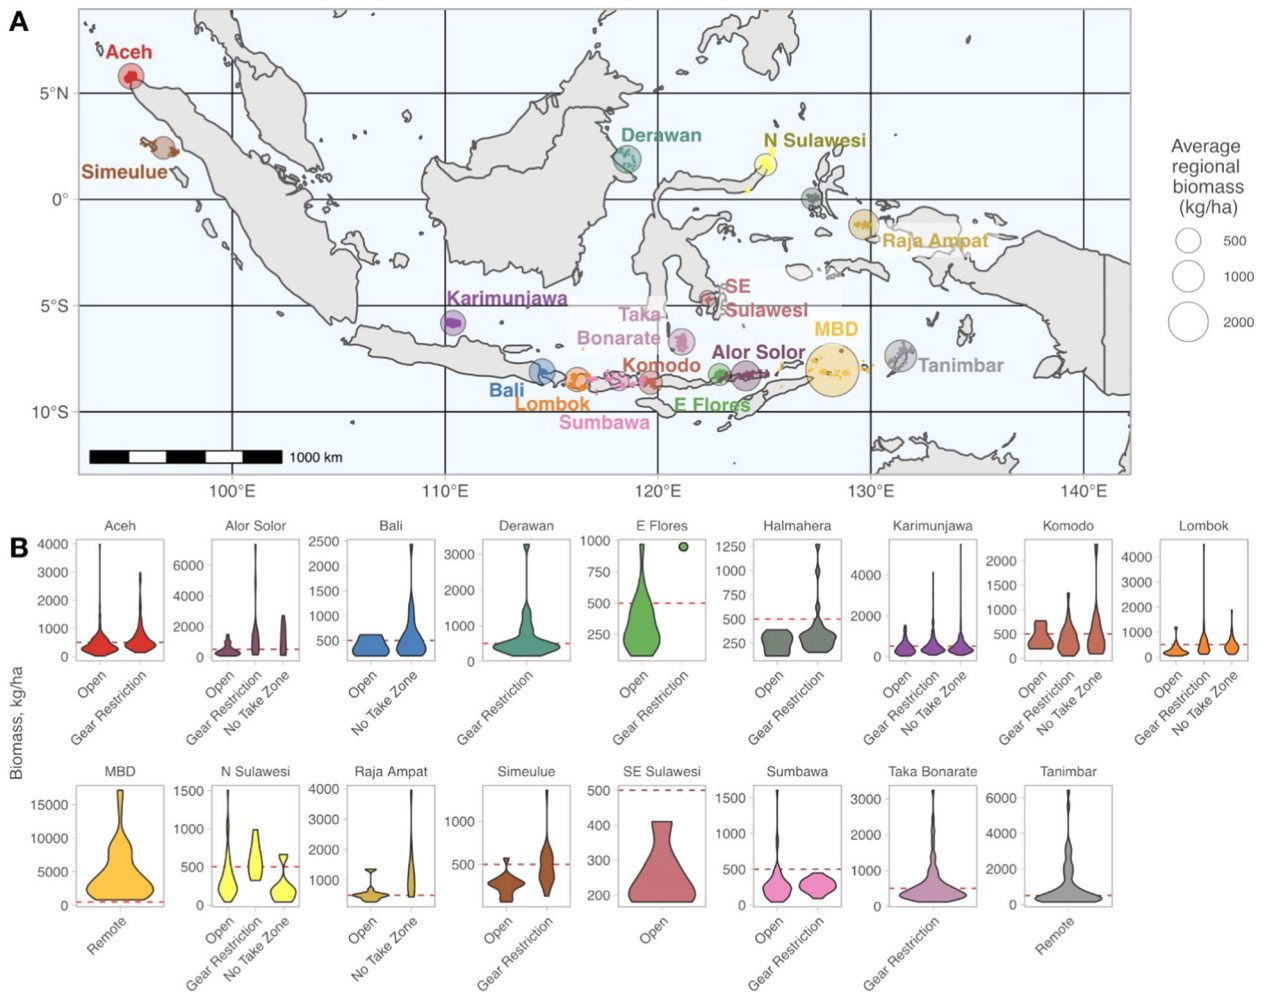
A

Aceh
Simeulue
Derawan
N Sulawesi
Raja Ampat
Karimunjawa
SE Sulawesi
Taka Bonarate
MBD
Alor Solor
Komodo
Tanimbar
Bali
Lombok
Sumbawa
E Flores

5°N
0°
5°S
10°S
100°E
110°E
120°E
130°E
140°E
1000 km

Average regional biomass (kg/ha)
500
1000
2000

B

Biomass, kg/ha

Aceh
4000
3000
2000
1000
0
Open
Gear Restriction

Alor Solor
6000
4000
2000
0
Open
Gear Restriction
No Take Zone

Bali
2500
2000
1500
1000
500
Open
No Take Zone

Derawan
3000
2000
1000
0
Gear Restriction

E Flores
1000
750
500
250
Open
Gear Restriction

Halmahera
1250
1000
750
500
250
Open
Gear Restriction

Karimunjawa
4000
2000
0
Open
Gear Restriction
No Take Zone

Komodo
2000
1500
1000
500
0
Open
Gear Restriction
No Take Zone

Lombok
4000
3000
2000
1000
0
Open
Gear Restriction
No Take Zone

MBD
15000
10000
5000
0
Remote

N Sulawesi
1500
1000
500
0
Open
Gear Restriction
No Take Zone

Raja Ampat
4000
3000
2000
1000
Open
No Take Zone

Simeulue
1000
500
Open
Gear Restriction

SE Sulawesi
500
400
300
200
Open

Sumbawa
1500
1000
500
0
Open
Gear Restriction

Taka Bonarate
3000
2000
1000
0
Gear Restriction

Tanimbar
6000
4000
2000
0
Remote